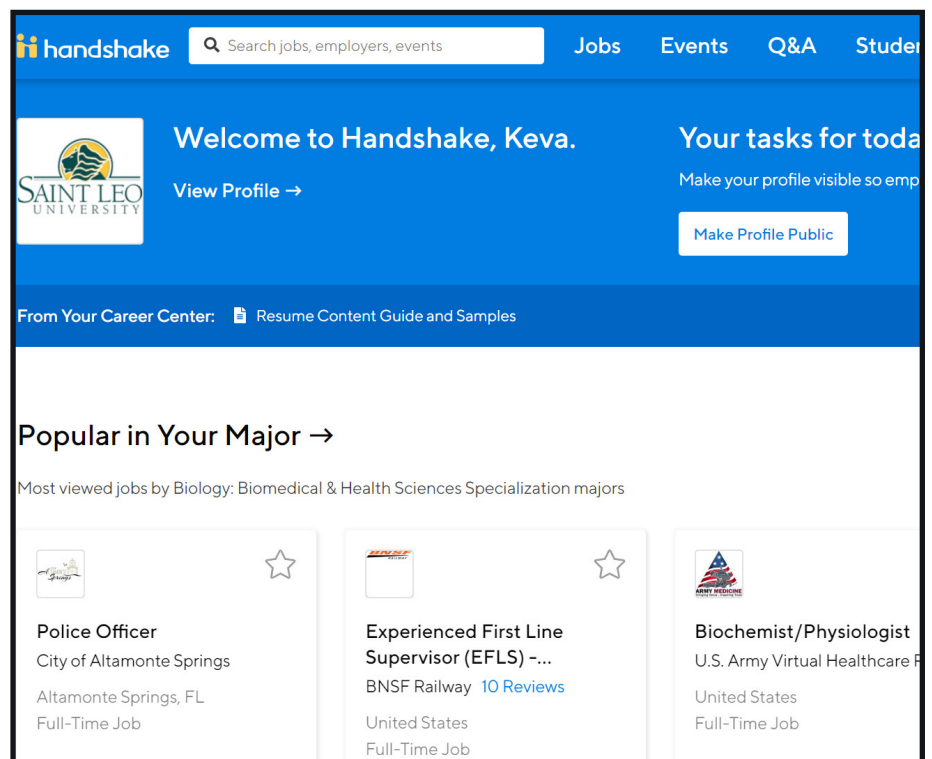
handshake Search jobs, employers, events Jobs Events Q&A Studen

SAINT LEO UNIVERSITY

Welcome to Handshake, Keva.

View Profile →

Your tasks for toda

Make your profile visible so emp

Make Profile Public

From Your Career Center: Resume Content Guide and Samples

Popular in Your Major →

Most viewed jobs by Biology: Biomedical & Health Sciences Specialization majors

Police Officer
City of Altamonte Springs
Altamonte Springs, FL
Full-Time Job

BNSF

Experienced First Line Supervisor (EFLS) -...
BNSF Railway 10 Reviews
United States
Full-Time Job

ARMY MEDICINE

Biochemist/Physiologist
U.S. Army Virtual Healthcare
United States
Full-Time Job